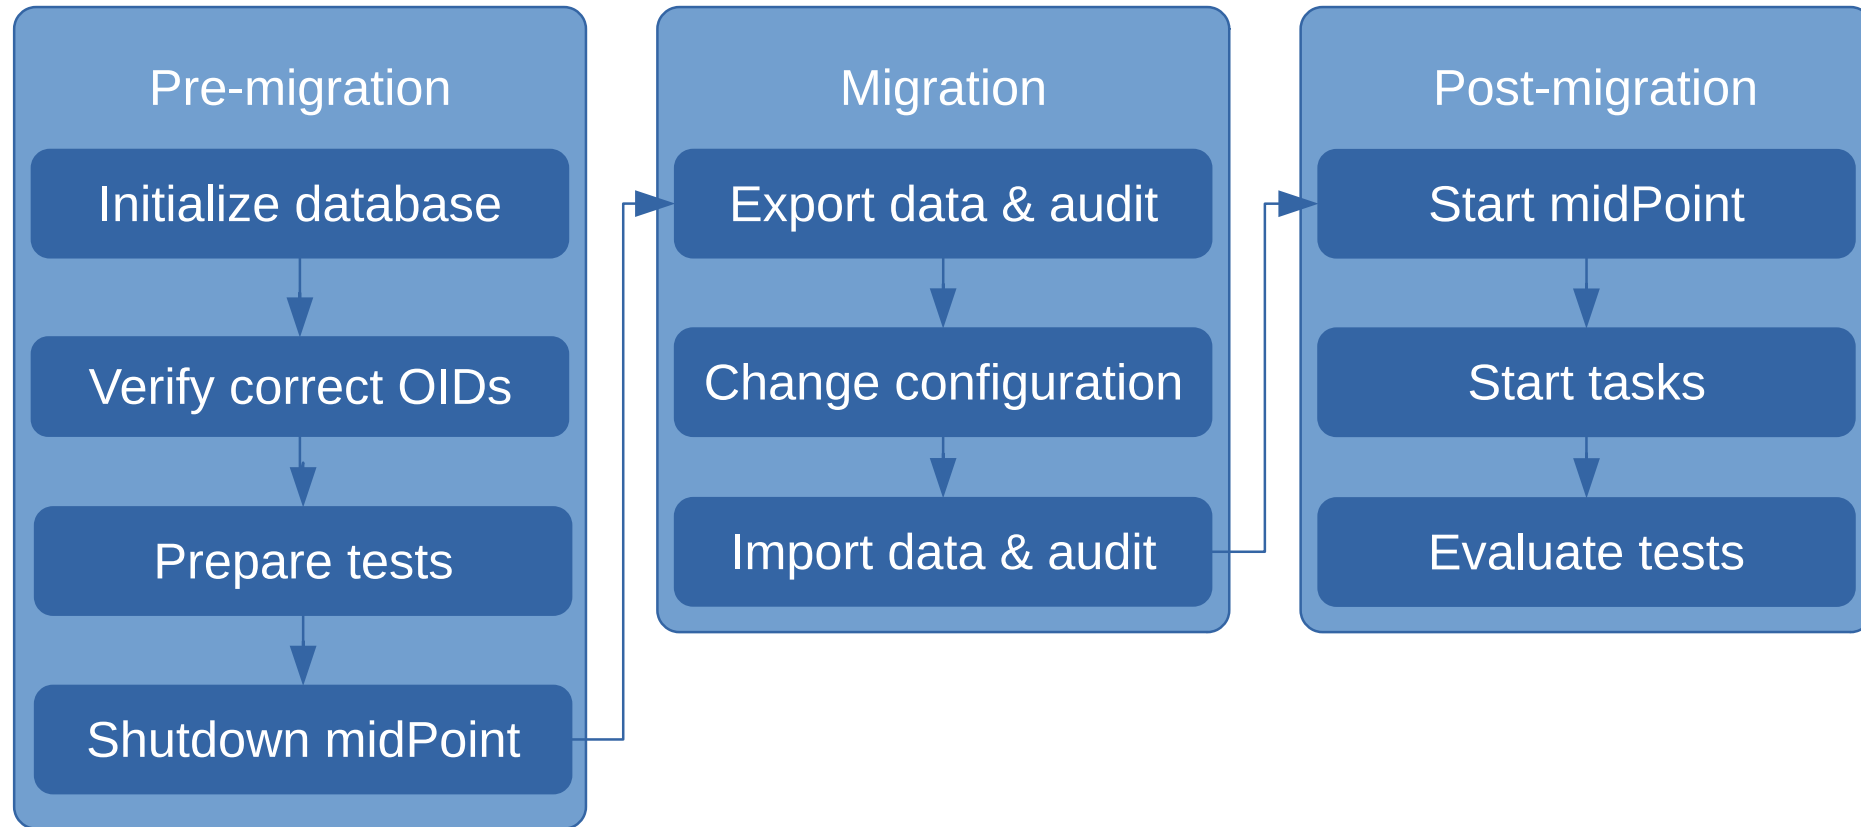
Pre-migration

Initialize database

Verify correct OIDs

Prepare tests

Shutdown midPoint

Migration

Export data & audit

Change configuration

Import data & audit

Post-migration

Start midPoint

Start tasks

Evaluate tests